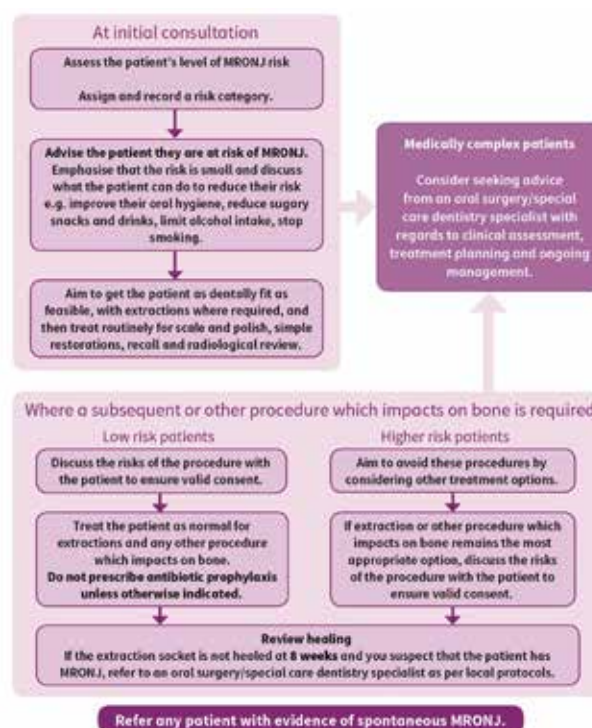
At initial consultation

Assess the patient's level of MRONJ risk

Assign and record a risk category.

Advise the patient they are at risk of MRONJ. Emphasise that the risk is small and discuss what the patient can do to reduce their risk e.g. improve their oral hygiene, reduce sugary snacks and drinks, limit alcohol intake, stop smoking.

Aim to get the patient as dentally fit as feasible, with extractions where required, and then treat routinely for scale and polish, simple restorations, recall and radiological review.

Medically complex patients

Consider seeking advice from an oral surgery/special care dentistry specialist with regards to clinical assessment, treatment planning and ongoing management.

Where a subsequent or other procedure which impacts on bone is required

Low risk patients

Discuss the risks of the procedure with the patient to ensure valid consent.

Treat the patient as normal for extractions and any other procedure which impacts on bone. Do not prescribe antibiotic prophylaxis unless otherwise indicated.

Higher risk patients

Aim to avoid these procedures by considering other treatment options.

If extraction or other procedure which impacts on bone remains the most appropriate option, discuss the risks of the procedure with the patient to ensure valid consent.

Review healing

If the extraction socket is not healed at 8 weeks and you suspect that the patient has MRONJ, refer to an oral surgery/special care dentistry specialist as per local protocols.

Refer any patient with evidence of spontaneous MRONJ.